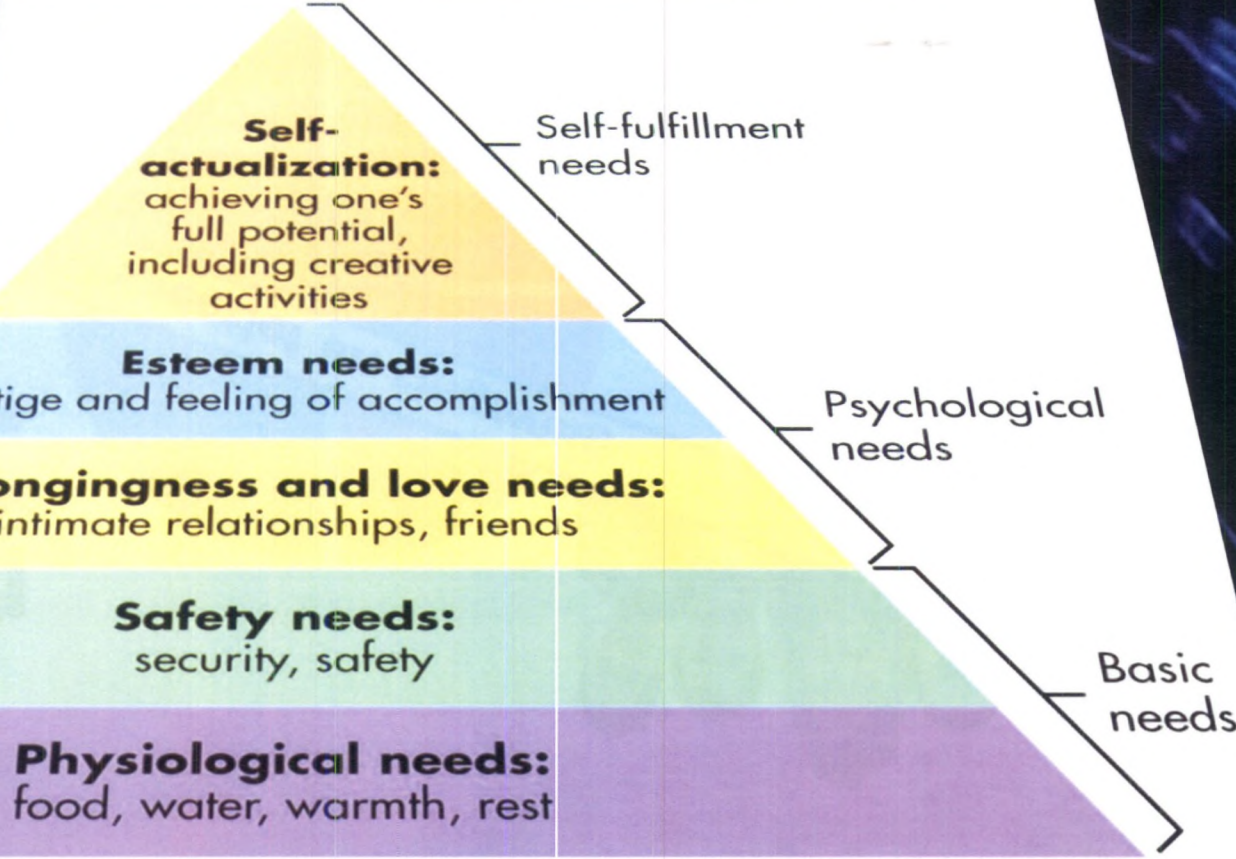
Self-actualization: achieving one's full potential, including creative activities

Esteem needs: tige and feeling of accomplishment

ongingness and love needs: intimate relationships, friends

Safety needs: security, safety

Physiological needs: food, water, warmth, rest

Self-fulfillment needs

Psychological needs

Basic needs